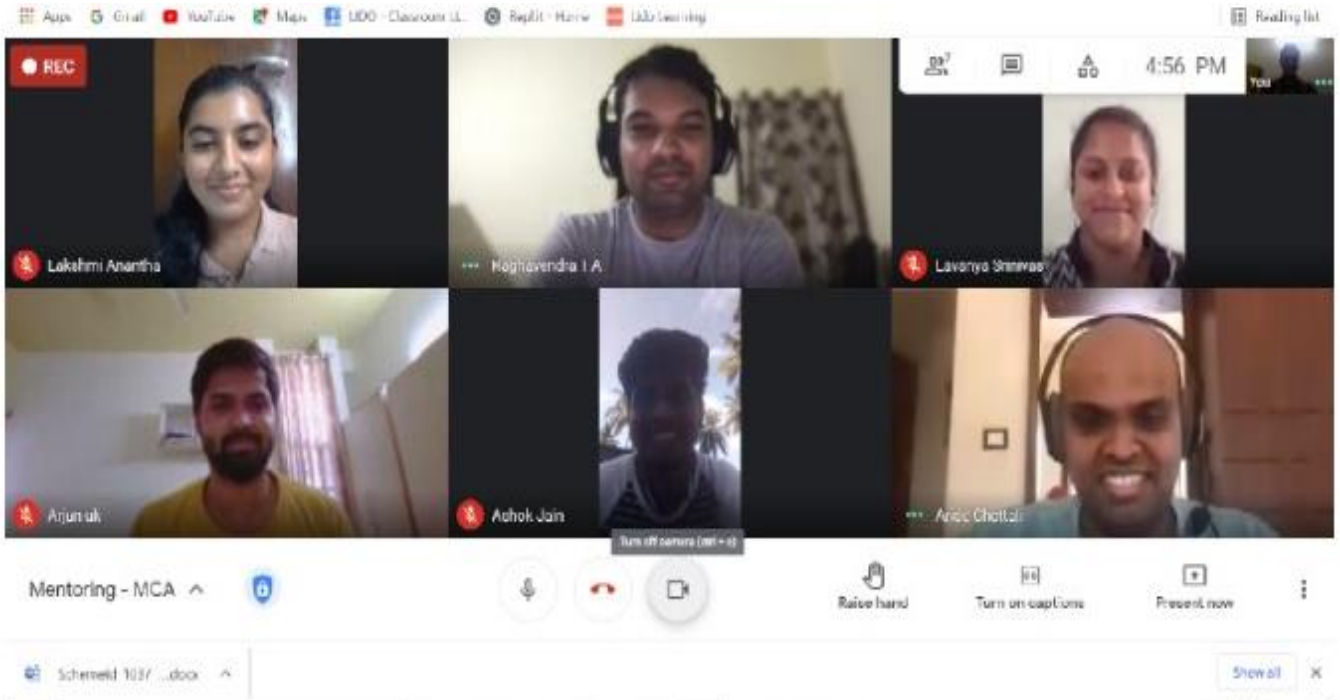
Apps Gmail YouTube Maps UDO - Classroom LL... Replit - Home Udo Learning

Reading list

REC

7

4:56 PM

You

Lakshmi Anantha

Raghavendra I A

Lavanya Shrinivas

Arjun uk

Ashok Jain

Turn off camera (ctrl + e)

Anil Chottai

Mentoring - MCA

Raise hand

Turn on captions

Present now

Schemeld 1037 ...docx

Show all